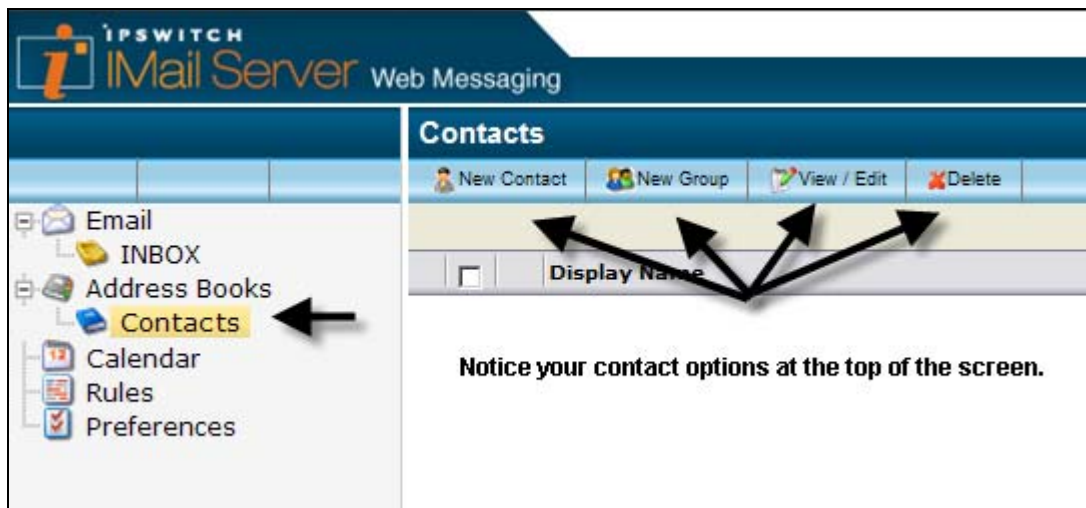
IPSWITCH
IMail Server Web Messaging

Contacts

New Contact
New Group
View / Edit
Delete

Email
INBOX
Address Books
Contacts
Calendar
Rules
Preferences

Display Name

Notice your contact options at the top of the screen.